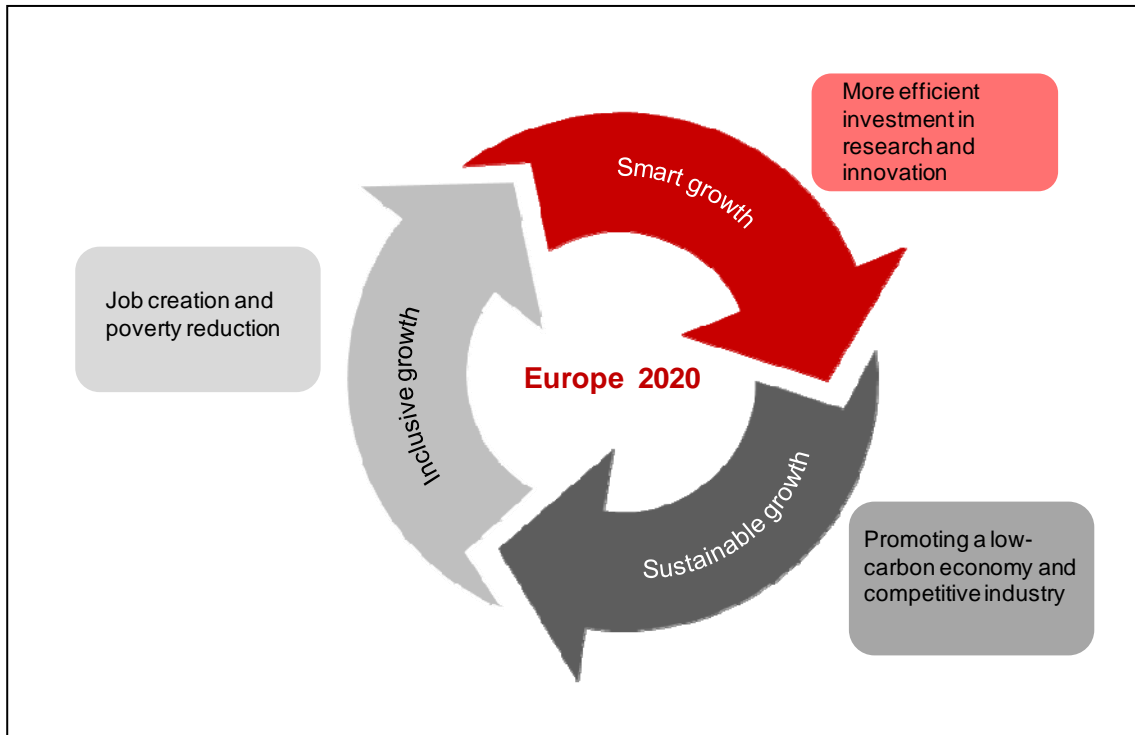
More efficient investment in research and innovation

Smart growth

Job creation and poverty reduction

Inclusive growth

Europe 2020

Sustainable growth

Promoting a low-carbon economy and competitive industry